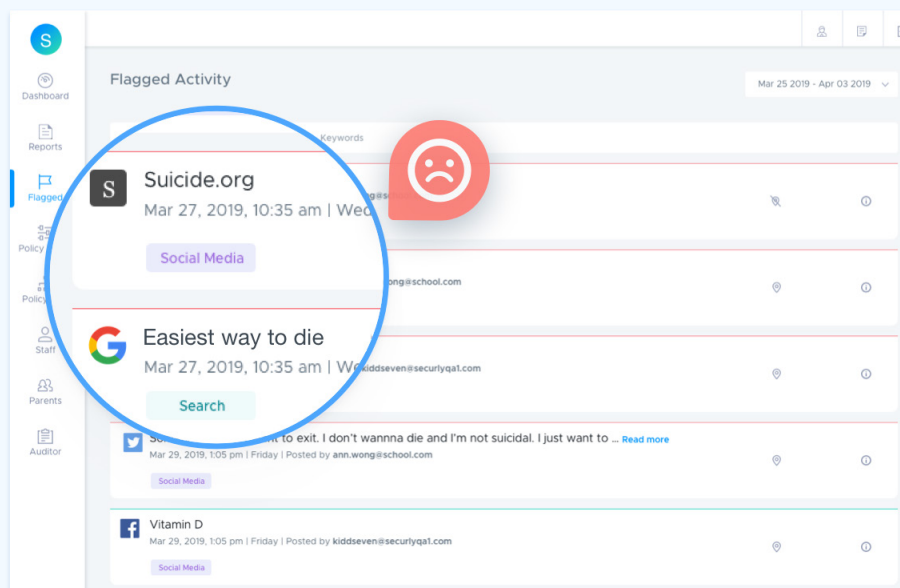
S

Dashboard

Reports

Flagged

Policy

Policy

Staff

Parents

Auditor

Flagged Activity

Mar 25 2019 - Apr 03 2019

Keywords

S

Suicide.org

Mar 27, 2019, 10:35 am | Wed

Social Media

wong@school

wong@school.com

Easiest way to die

Mar 27, 2019, 10:35 am | We

kiddseven@securlyqa1.com

Search

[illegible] to exit. I don't wannna die and I'm not suicidal. I just want to ... Read more

Mar 29, 2019, 1:05 pm | Friday | Posted by ann.wong@school.com

Social Media

Vitamin D

Mar 29, 2019, 1:05 pm | Friday | Posted by kiddseven@securlyqa1.com

Social Media